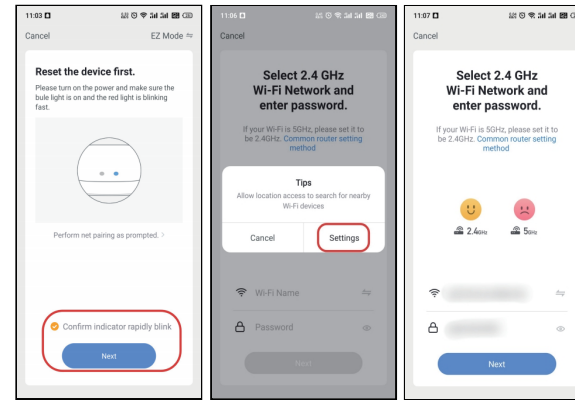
11:03

Cancel

EZ Mode

Reset the device first.

Please turn on the power and make sure the bule light is on and the red light is blinking fast.

Perform net pairing as prompted. >

Confirm indicator rapidly blink

Next

11:06

Cancel

Select 2.4 GHz Wi-Fi Network and enter password.

If your Wi-Fi is 5GHz, please set it to be 2.4GHz. Common router setting method

Tips

Allow location access to search for nearby Wi-Fi devices

Cancel

Settings

Wi-Fi Name

Password

Next

11:07

Cancel

Select 2.4 GHz Wi-Fi Network and enter password.

If your Wi-Fi is 5GHz, please set it to be 2.4GHz. Common router setting method

2.4GHz

5GHz

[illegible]

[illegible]

Next